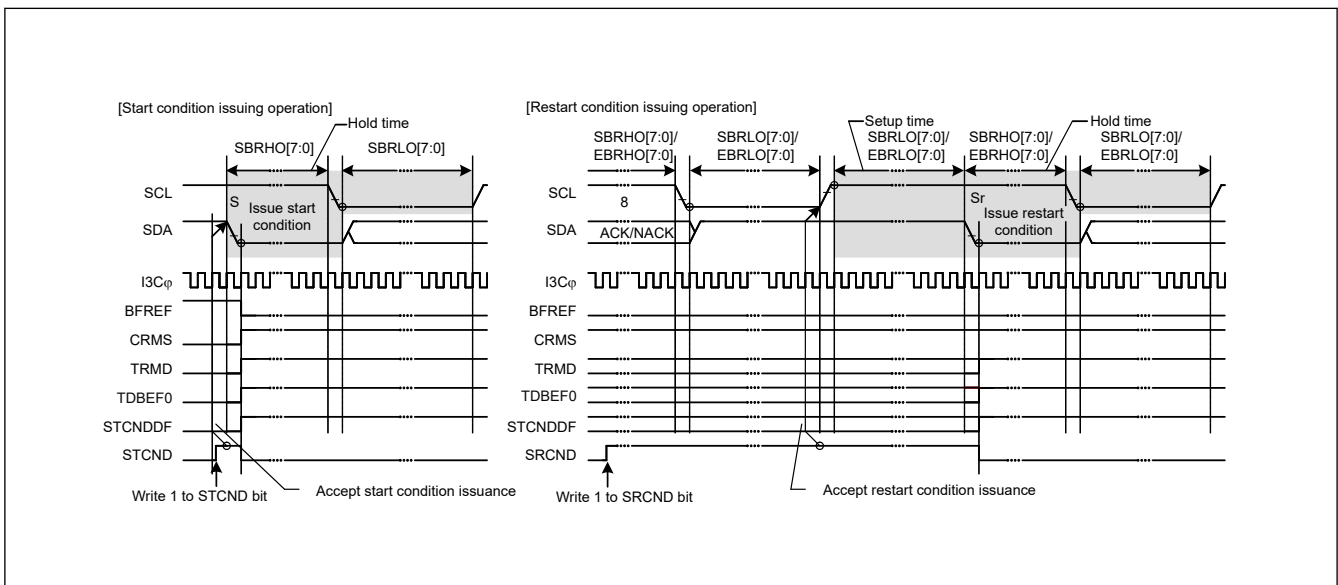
[Start condition issuing operation]

Hold time

SBRHO[7:0]

SBRLO[7:0]

SCL

S

Issue start condition

SDA

I3Cφ

BFREF

CRMS

TRMD

TDBEF0

STCNDDF

STCND

Write 1 to STCND bit

Accept start condition issuance

[Restart condition issuing operation]

Setup time

Hold time

SBRHO[7:0]/ EBRHO[7:0]

SBRLO[7:0]/ EBRLO[7:0]

SBRLO[7:0]/ EBRLO[7:0]

SBRHO[7:0]/ EBRHO[7:0]

SBRLO[7:0]/ EBRLO[7:0]

SCL

8

Sr

Issue restart condition

SDA

ACK/NACK

I3Cφ

BFREF

CRMS

TRMD

TDBEF0

STCNDDF

SRCND

Write 1 to SRCND bit

Accept restart condition issuance